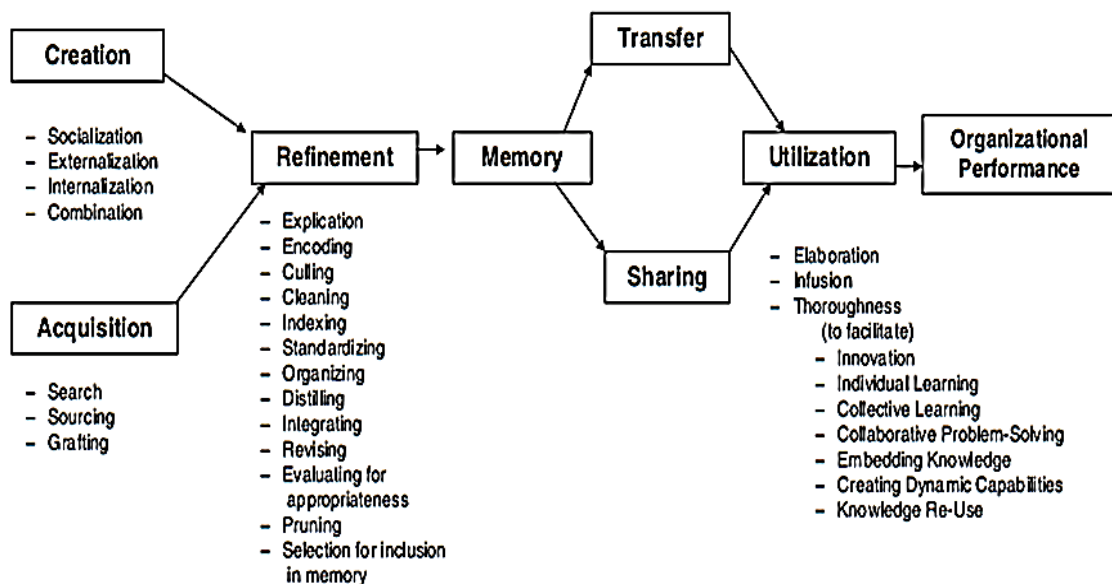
Creation

- Socialization
- Externalization
- Internalization
- Combination

Acquisition

- Search
- Sourcing
- Grafting

Refinement

- Explication
- Encoding
- Culling
- Cleaning
- Indexing
- Standardizing
- Organizing
- Distilling
- Integrating
- Revising
- Evaluating for appropriateness
- Pruning
- Selection for inclusion in memory

Memory

Transfer

Sharing

Utilization

- Elaboration
- Infusion
- Thoroughness
(to facilitate)
- Innovation
- Individual Learning
- Collective Learning
- Collaborative Problem-Solving
- Embedding Knowledge
- Creating Dynamic Capabilities
- Knowledge Re-Use

Organizational Performance